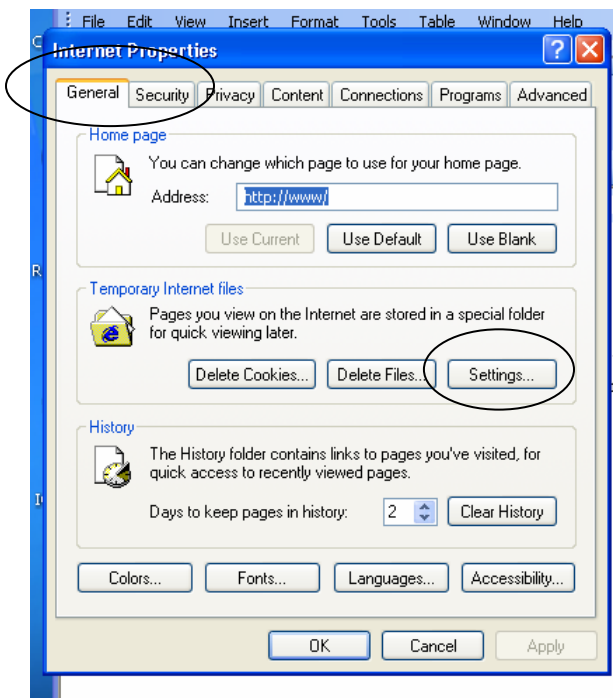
File Edit View Insert Format Tools Table Window Help

Internet Properties

General Security Privacy Content Connections Programs Advanced

Home page

You can change which page to use for your home page.

Address: http://www/

Use Current Use Default Use Blank

Temporary Internet files

Pages you view on the Internet are stored in a special folder for quick viewing later.

Delete Cookies... Delete Files... Settings...

History

The History folder contains links to pages you've visited, for quick access to recently viewed pages.

Days to keep pages in history: 2 Clear History

Colors... Fonts... Languages... Accessibility...

OK Cancel Apply